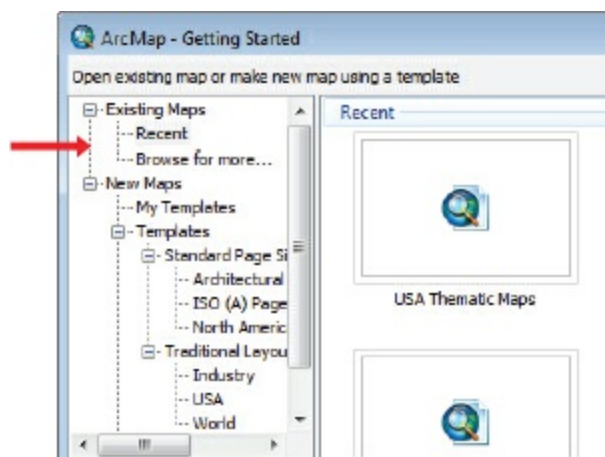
ArcMap - Getting Started

Open existing map or make new map using a template

Existing Maps
Recent
Browse for more...
New Maps
My Templates
Templates
Standard Page Si
Architectural
ISO (A) Page
North Americ
Traditional Layou
Industry
USA
World

Recent

USA Thematic Maps